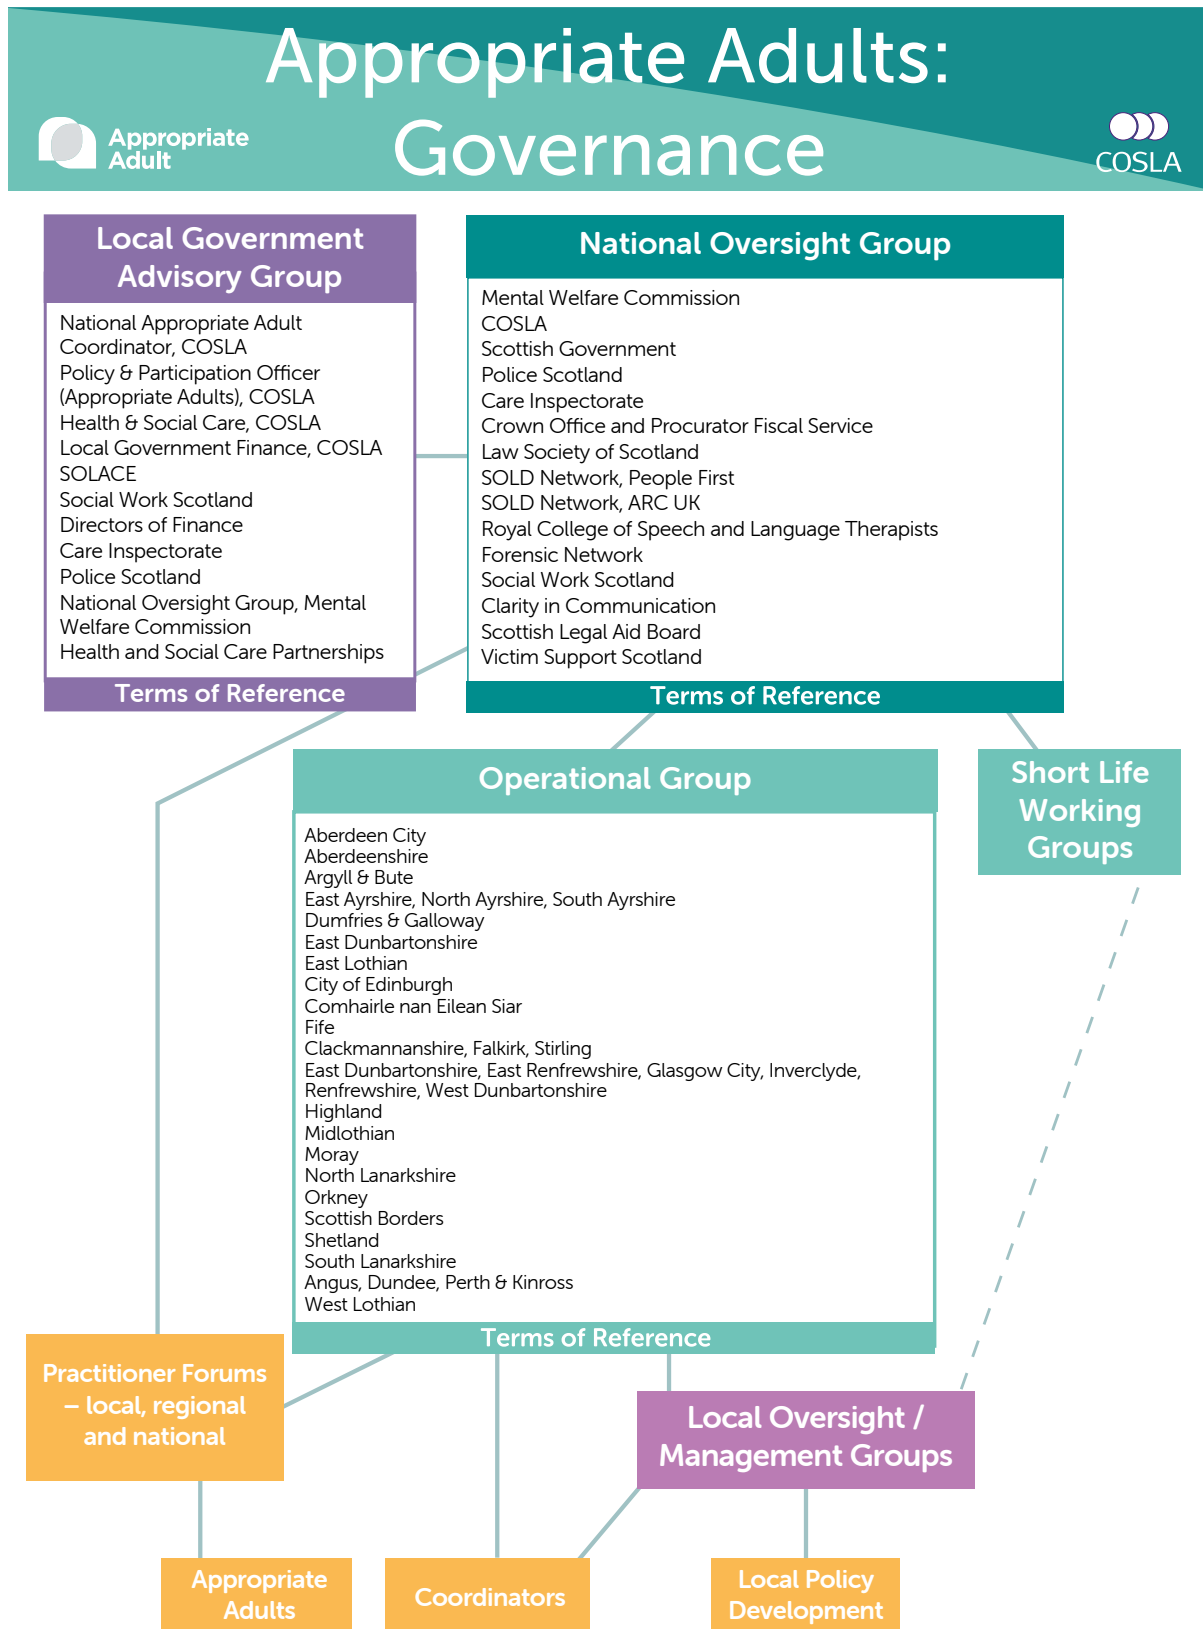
Appropriate Adults: Governance

Appropriate Adult

COSLA

Local Government Advisory Group

National Appropriate Adult Coordinator, COSLA
Policy & Participation Officer (Appropriate Adults), COSLA
Health & Social Care, COSLA
Local Government Finance, COSLA
SOLACE
Social Work Scotland
Directors of Finance
Care Inspectorate
Police Scotland
National Oversight Group, Mental Welfare Commission
Health and Social Care Partnerships

Terms of Reference

National Oversight Group

Mental Welfare Commission
COSLA
Scottish Government
Police Scotland
Care Inspectorate
Crown Office and Procurator Fiscal Service
Law Society of Scotland
SOLD Network, People First
SOLD Network, ARC UK
Royal College of Speech and Language Therapists
Forensic Network
Social Work Scotland
Clarity in Communication
Scottish Legal Aid Board
Victim Support Scotland

Terms of Reference

Operational Group

Aberdeen City
Aberdeenshire
Argyll & Bute
East Ayrshire, North Ayrshire, South Ayrshire
Dumfries & Galloway
East Dunbartonshire
East Lothian
City of Edinburgh
Comhairle nan Eilean Siar
Fife
Clackmannanshire, Falkirk, Stirling
East Dunbartonshire, East Renfrewshire, Glasgow City, Inverclyde, Renfrewshire, West Dunbartonshire
Highland
Midlothian
Moray
North Lanarkshire
Orkney
Scottish Borders
Shetland
South Lanarkshire
Angus, Dundee, Perth & Kinross
West Lothian

Terms of Reference

Short Life Working Groups

Practitioner Forums – local, regional and national

Local Oversight / Management Groups

Appropriate Adults

Coordinators

Local Policy Development